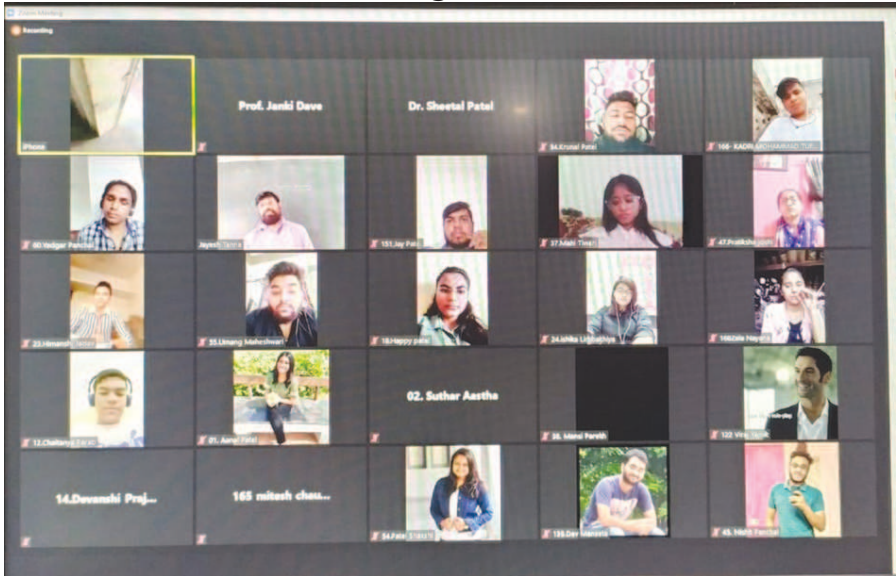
Zoom Meeting

Recording

iPhone

Prof. Janki Dave

Dr. Sheetal Patel

54.Krunal Patel

108- KADRI MOHAMMAD TUS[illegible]

80.Vedgar Panchal

Jayesh Taidra

151.Jay Patel

37.Mahi Tiwari

47.Pratiksha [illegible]

23.Himansh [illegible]

55.Umang Maheshwari

18.Happy patel

24.Ishika Lugbathiya

106Jiale Nayana

12.Chaitanya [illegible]

01. Aanvi Patel

02. Suthar Aastha

36. Mansi Parekh

122 Viraj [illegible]

14.Devanshi Praj...

165 mitesh chau...

54.Patel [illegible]

135.Dev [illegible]

45. Mohit Panchal